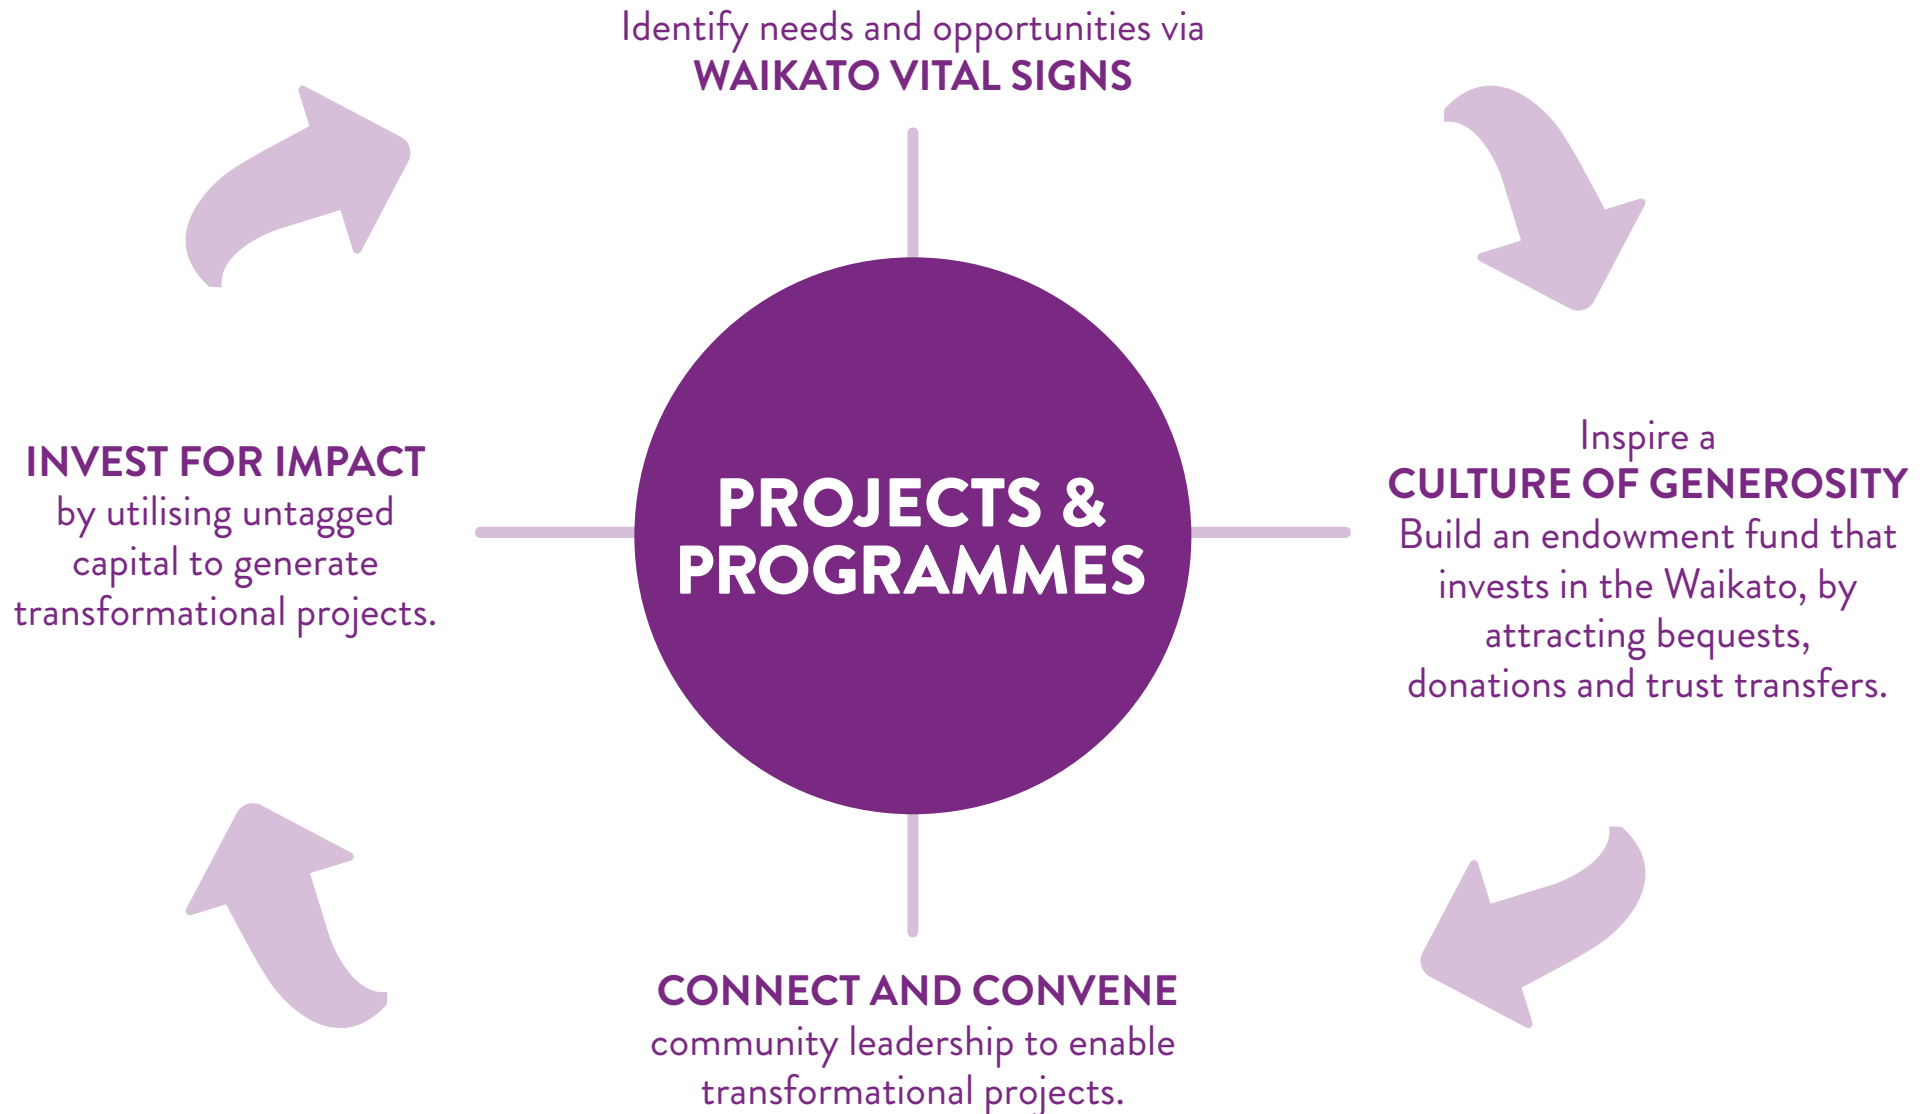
Identify needs and opportunities via
WAIKATO VITAL SIGNS

INVEST FOR IMPACT
by utilising untagged capital to generate transformational projects.

PROJECTS & PROGRAMMES

Inspire a
CULTURE OF GENEROSITY
Build an endowment fund that invests in the Waikato, by attracting bequests, donations and trust transfers.

CONNECT AND CONVENE
community leadership to enable transformational projects.